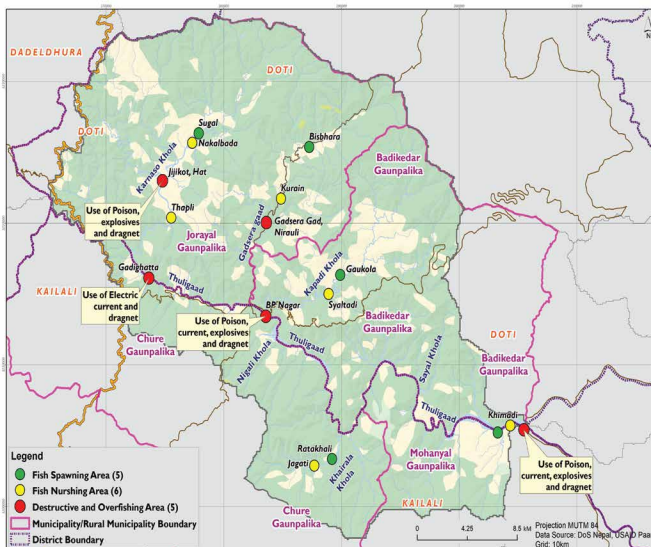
DADELDHURA
DOTI
DOTI
Sugal
Nakalbada
Bisbhara
Karnaze Khola
Jijikot, Hat
Badikedar Gaunpalika
Kurain
Use of Poison, explosives and dragnet
Thapli
Gadsera Gad
Gadsera Gad, Nirauli
Jorayal Gaunpalika
Kapadi Khola
Gaukola
Gadighatta
Thuligaad
KAILALI
Use of Electric current and dragnet
Syaltadi
BP Nagar
Badikedar Gaunpalika
Use of Poison, current, explosives and dragnet
Chure Gaunpalika
Thuligaad
Nijgadi Khola
Sayal Khola
DOTI
Badikedar Gaunpalika
Thuligaad
Khimadi
Ratakhali
Jagati
Khairala Khola
Mohanyal Gaunpalika
Use of Poison, current, explosives and dragnet
Legend
Fish Spawning Area (5)
Fish Nurshing Area (6)
Destructive and Overfishing Area (5)
Municipality/Rural Municipality Boundary
District Boundary
Chure Gaunpalika
KAILALI
0 4.25 8.5 KM
Projection MUTM 84
Data Source: DoS Nepal, USAID Paa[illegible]
Grid: 10km